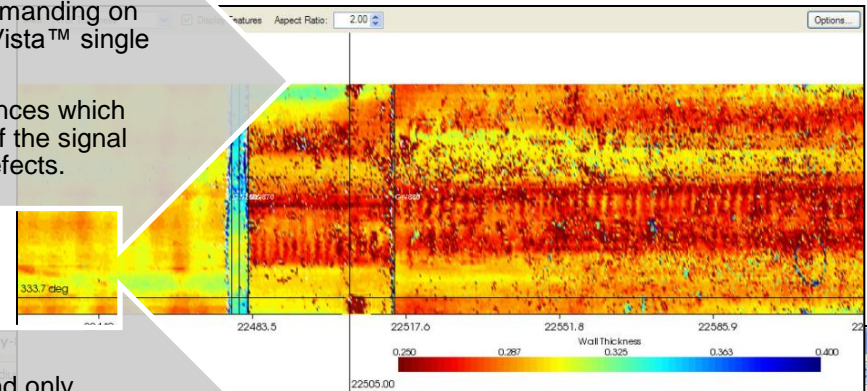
manding on
Vista™ single

nces which
f the signal
fects.

Display Features Aspect Ratio: 2.00

Options...

333.7 deg

22483.5

22517.6

22551.8

22585.9

Wall Thickness

0.250 0.287 0.325 0.363 0.400

22505.00

nd only